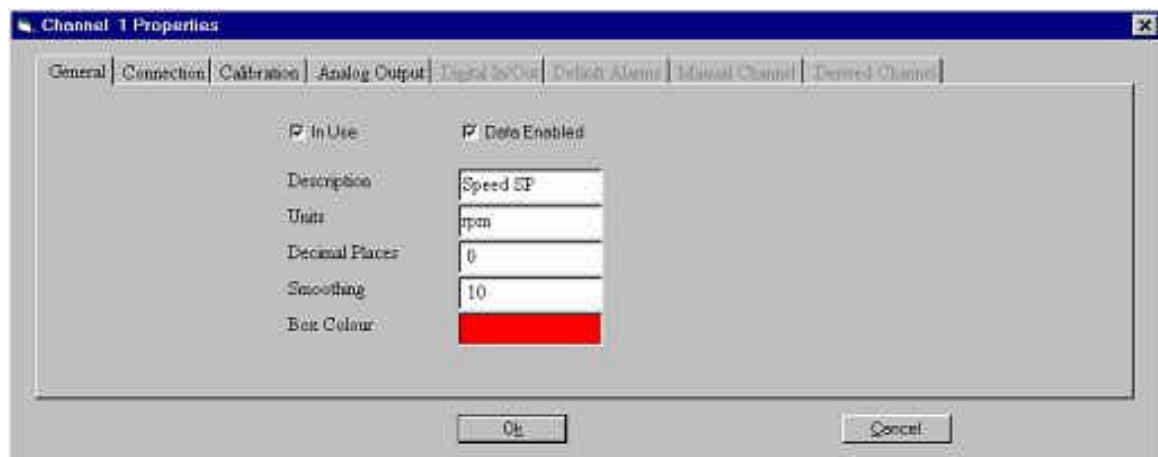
Channel 1 Properties

General | Connection | Calibration | Analog Output | Digital In/Out | Default Alarms | Manual Channel | Derived Channel

☑ In Use ☑ Data Enabled

Description Speed SP
Units rpm
Decimal Places 0
Smoothing 10
Box Colour

Ok Cancel